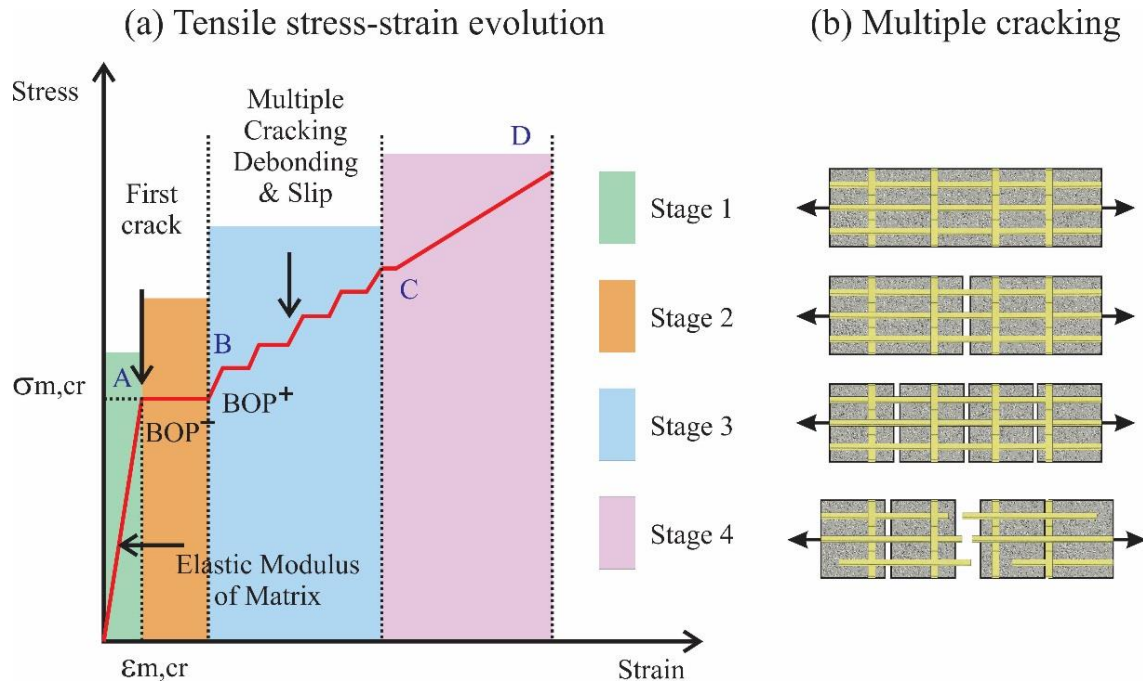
(a) Tensile stress-strain evolution

(b) Multiple cracking

Stress

Multiple Cracking Debonding & Slip

D

First crack

Stage 1

C

Stage 2

B

σm,cr

A

BOP+

BOP−

Stage 3

Stage 4

Elastic Modulus of Matrix

εm,cr

Strain